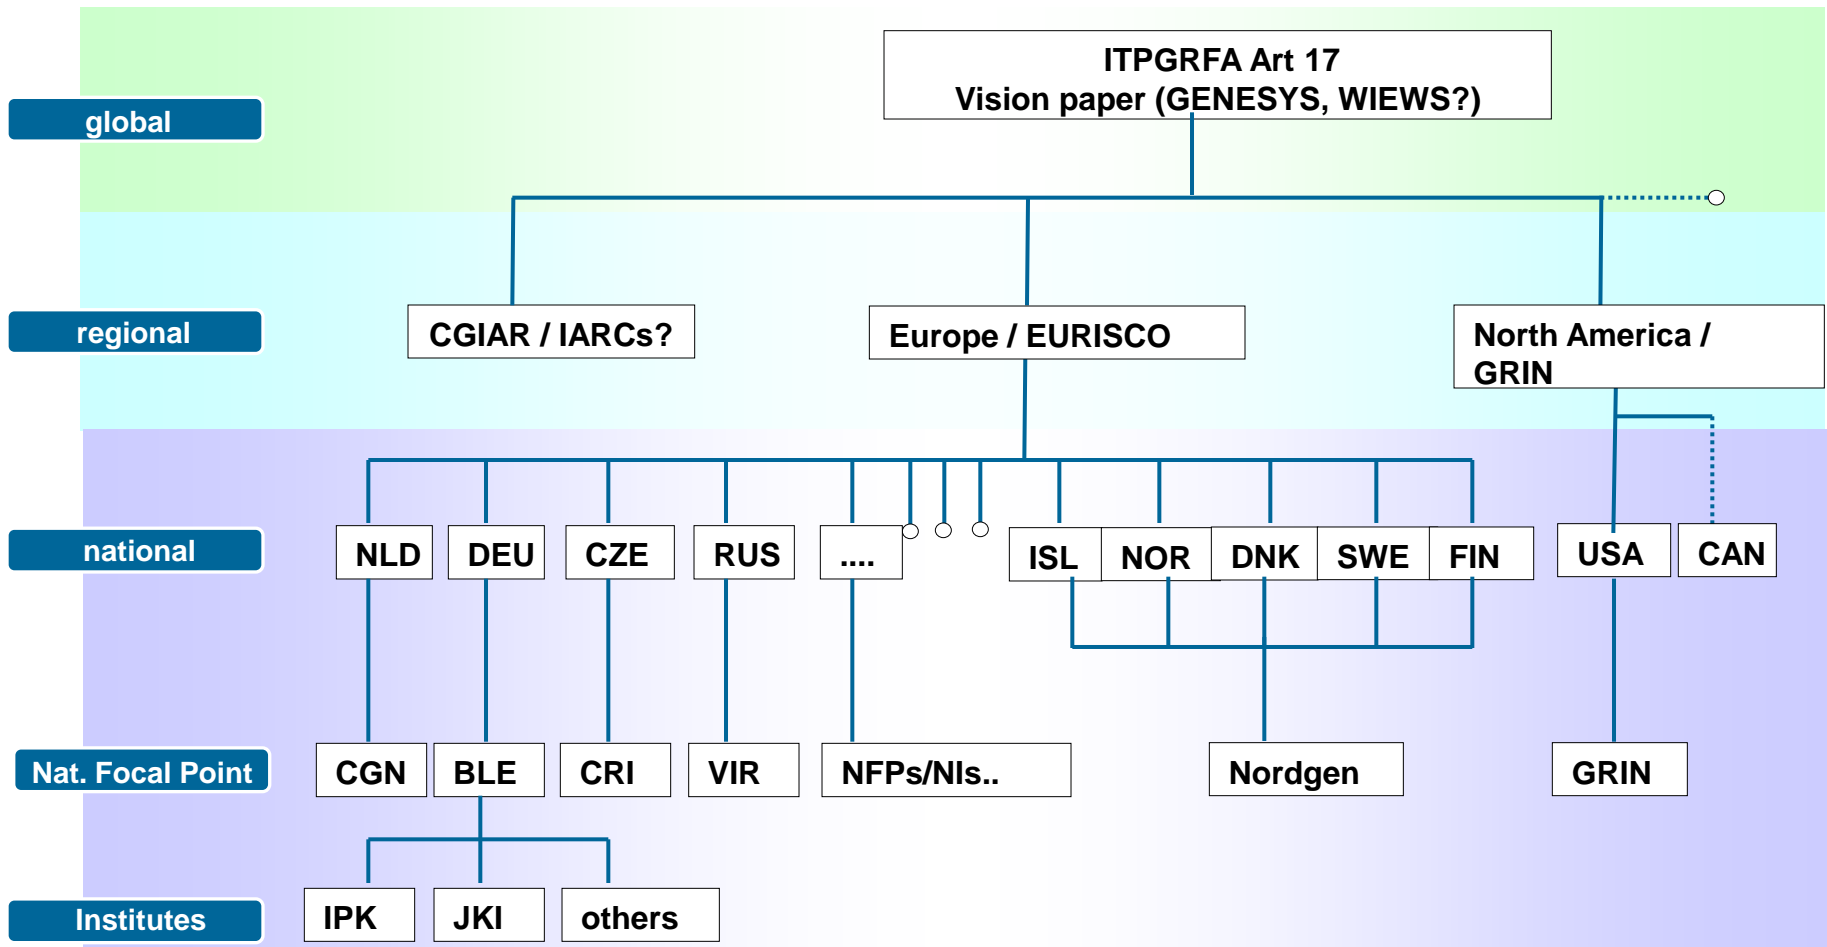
global

ITPGRFA Art 17
Vision paper (GENESYS, WIEWS?)

regional

CGIAR / IARCs?

Europe / EURISCO

North America / GRIN

national

NLD

DEU

CZE

RUS

....

ISL

NOR

DNK

SWE

FIN

USA

CAN

Nat. Focal Point

CGN

BLE

CRI

VIR

NFPs/NIs..

Nordgen

GRIN

Institutes

IPK

JKI

others